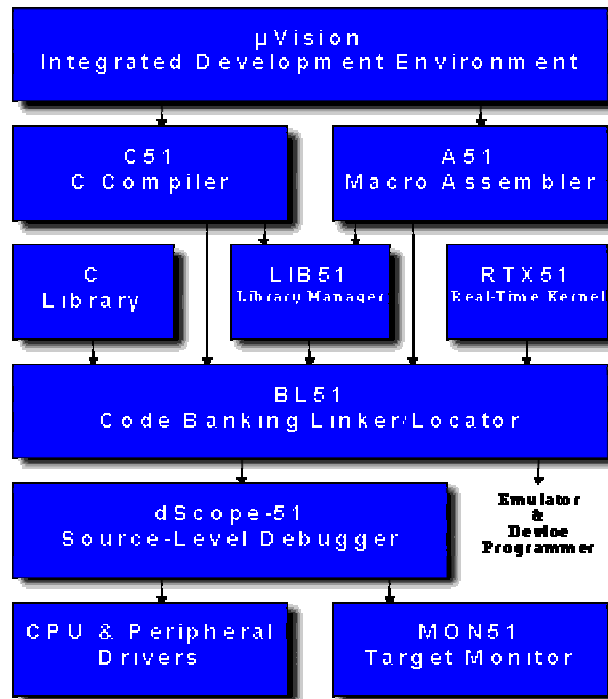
µVision
Integrated Development Environment

C51
C Compiler

A51
Macro Assembler

C
Library

LIB51
Library Manager

RTX51
Real-Time Kernel

BL51
Code Banking Linker/Locator

dScope-51
Source-Level Debugger

Emulator
&
Device
Programmer

CPU & Peripheral
Drivers

MON51
Target Monitor